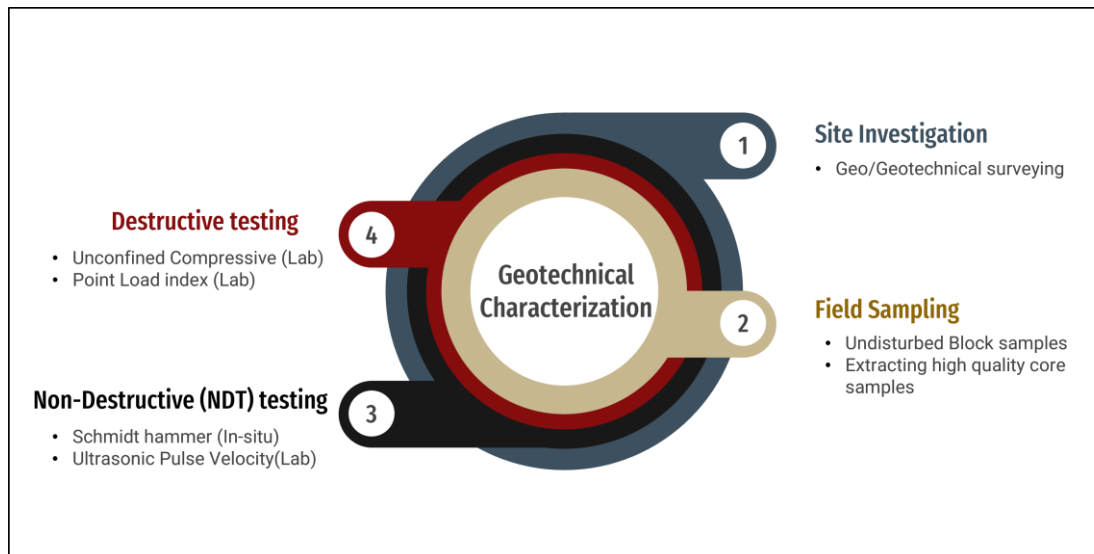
Geotechnical Characterization

1
Site Investigation
• Geo/Geotechnical surveying

2
Field Sampling
• Undisturbed Block samples
• Extracting high quality core samples

3
Non-Destructive (NDT) testing
• Schmidt hammer (In-situ)
• Ultrasonic Pulse Velocity(Lab)

4
Destructive testing
• Unconfined Compressive (Lab)
• Point Load index (Lab)